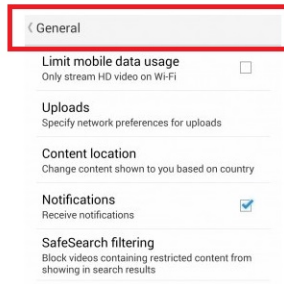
General

Limit mobile data usage
Only stream HD video on Wi-Fi

Uploads
Specify network preferences for uploads

Content location
Change content shown to you based on country

Notifications
Receive notifications

SafeSearch filtering
Block videos containing restricted content from showing in search results